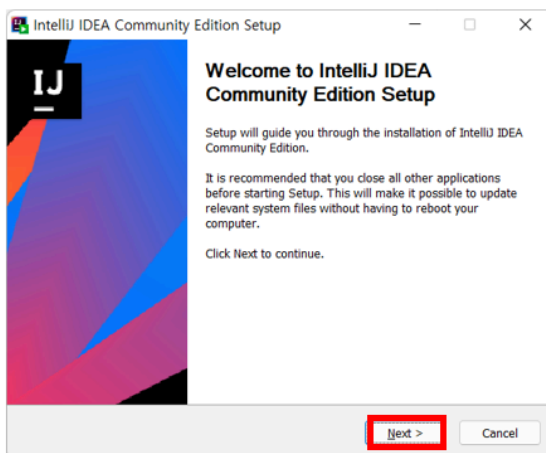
IntelliJ IDEA Community Edition Setup

IJ

Welcome to IntelliJ IDEA Community Edition Setup

Setup will guide you through the installation of IntelliJ IDEA Community Edition.

It is recommended that you close all other applications before starting Setup. This will make it possible to update relevant system files without having to reboot your computer.

Click Next to continue.

Next >

Cancel